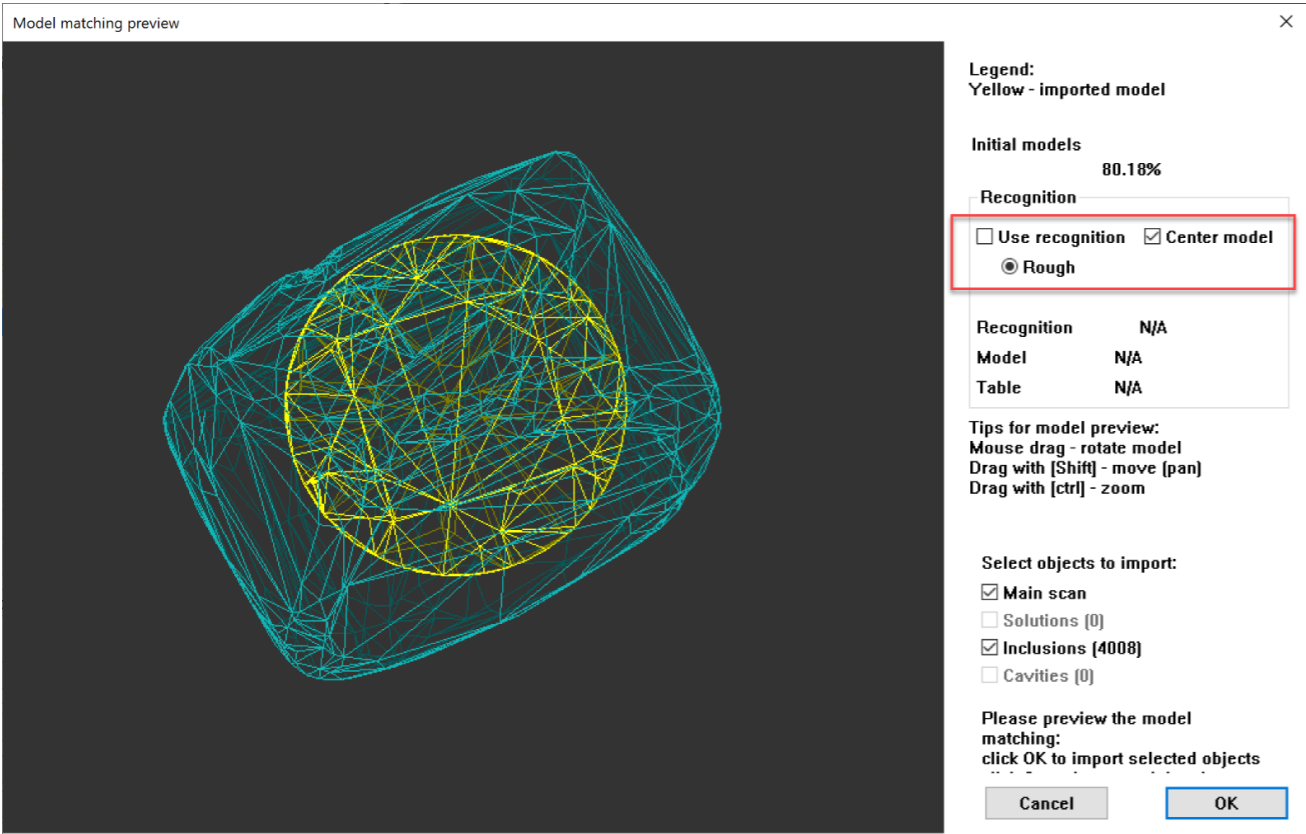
Model matching preview

Legend:
Yellow - imported model

Initial models
80.18%

Recognition
Use recognition
Center model
Rough

Recognition N/A
Model N/A
Table N/A

Tips for model preview:
Mouse drag - rotate model
Drag with [Shift] - move (pan)
Drag with [ctrl] - zoom

Select objects to import:
Main scan
Solutions (0)
Inclusions (4008)
Cavities (0)

Please preview the model matching:
click OK to import selected objects
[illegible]

Cancel
OK